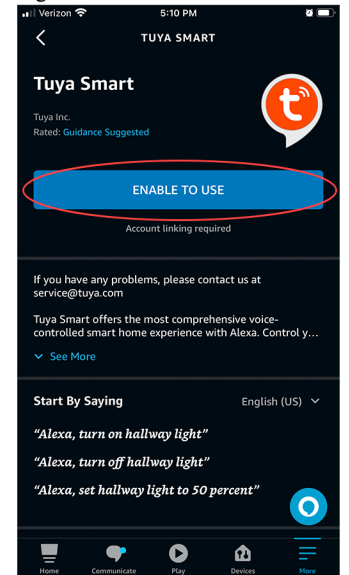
Verizon 5:10 PM

TUYA SMART

Tuya Smart

Tuya Inc.
Rated: Guidance Suggested

t

ENABLE TO USE

Account linking required

If you have any problems, please contact us at service@tuya.com

Tuya Smart offers the most comprehensive voice-controlled smart home experience with Alexa. Control y...

See More

Start By Saying

English (US)

"Alexa, turn on hallway light"

"Alexa, turn off hallway light"

"Alexa, set hallway light to 50 percent"

Home Communicate Play Devices More